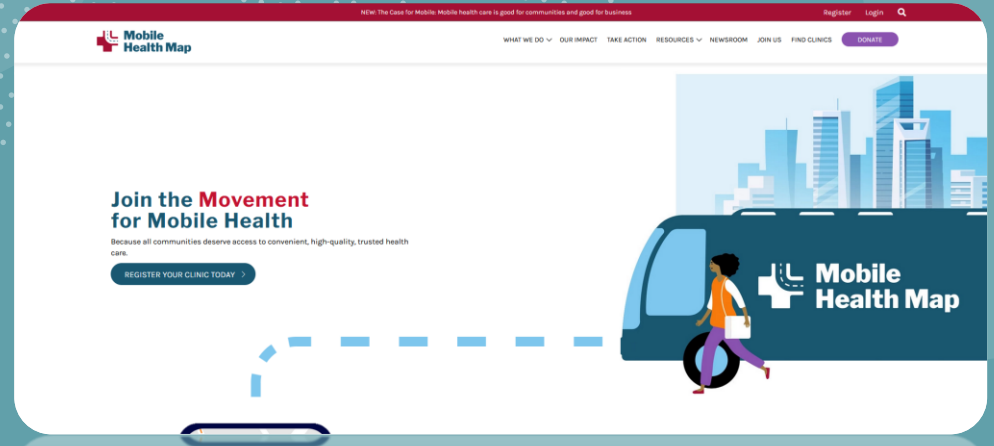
NEW: The Case for Mobile: Mobile health care is good for communities and good for business

Register Login

Mobile Health Map

WHAT WE DO OUR IMPACT TAKE ACTION RESOURCES NEWSROOM JOIN US FIND CLINICS DONATE

Join the Movement for Mobile Health

Because all communities deserve access to convenient, high-quality, trusted health care.

REGISTER YOUR CLINIC TODAY

Mobile Health Map